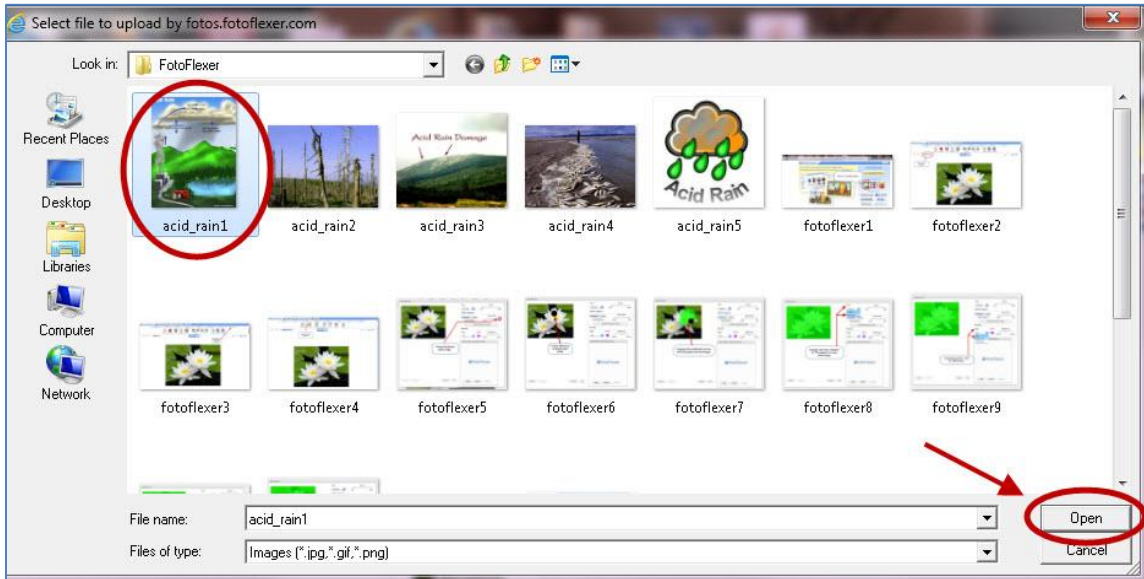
Select file to upload by fotos.fotoflexer.com

Look in: FotoFlexer

Recent Places
Desktop
Libraries
Computer
Network

Acid Rain Damage

Acid Rain

acid_rain1
acid_rain2
acid_rain3
acid_rain4
acid_rain5
fotoflexer1
fotoflexer2
fotoflexer3
fotoflexer4
fotoflexer5
fotoflexer6
fotoflexer7
fotoflexer8
fotoflexer9

File name: acid_rain1
Files of type: Images (*.jpg,*.gif,*.png)

Open
Cancel